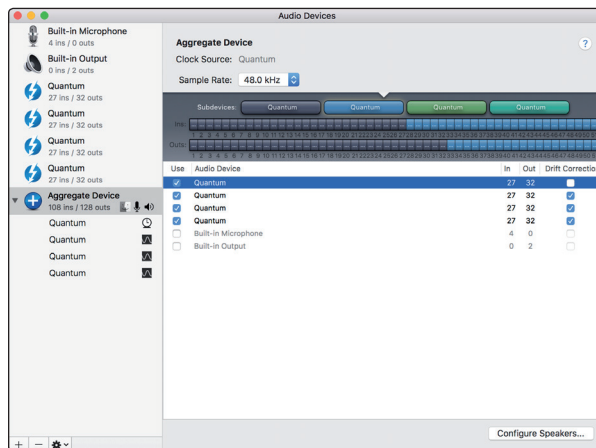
Audio Devices

Built-in Microphone
4 ins / 0 outs
Built-in Output
0 ins / 2 outs
Quantum
27 ins / 32 outs
Quantum
27 ins / 32 outs
Quantum
27 ins / 32 outs
Quantum
27 ins / 32 outs
Aggregate Device
108 ins / 128 outs
Quantum
Quantum
Quantum
Quantum

Aggregate Device
Clock Source: Quantum
Sample Rate: 48.0 kHz

Subdevices: Quantum Quantum Quantum Quantum
Ins:
Outs:

| Use | Audio Device | In | Out | Drift Correctio |
|---|---|---|---|---|
| ☑ | Quantum | 27 | 32 | ☐ |
| ☑ | Quantum | 27 | 32 | ☑ |
| ☑ | Quantum | 27 | 32 | ☑ |
| ☑ | Quantum | 27 | 32 | ☑ |
| ☐ | Built-in Microphone | 4 | 0 | ☐ |
| ☐ | Built-in Output | 0 | 2 | ☐ |

Configure Speakers...

+ −